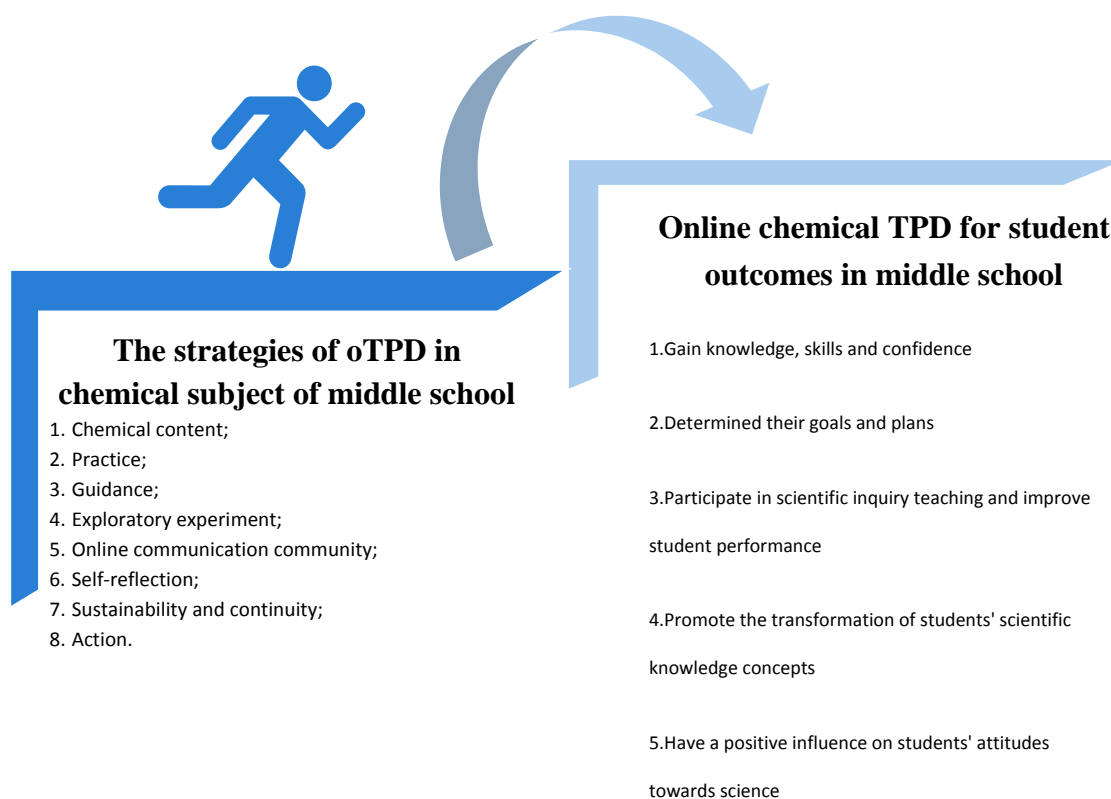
The strategies of oTPD in chemical subject of middle school

1. Chemical content;
2. Practice;
3. Guidance;
4. Exploratory experiment;
5. Online communication community;
6. Self-reflection;
7. Sustainability and continuity;
8. Action.

Online chemical TPD for student outcomes in middle school

1.Gain knowledge, skills and confidence

2.Determined their goals and plans

3.Participate in scientific inquiry teaching and improve student performance

4.Promote the transformation of students' scientific knowledge concepts

5.Have a positive influence on students' attitudes towards science